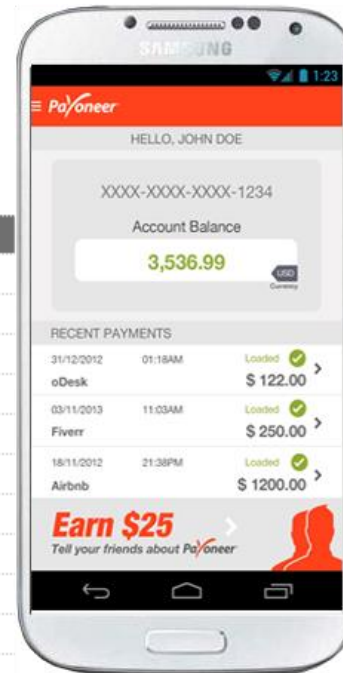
SAMSUNG

1:23

Payoneer

HELLO, JOHN DOE

XXXX-XXXX-XXXX-1234

Account Balance

3,536.99

USD
Currency

RECENT PAYMENTS

31/12/2012 01:18AM Loaded
oDesk $ 122.00

03/11/2013 11:03AM Loaded
Fiverr $ 250.00

18/11/2012 21:38PM Loaded
Airbnb $ 1200.00

Earn $25
Tell your friends about Payoneer